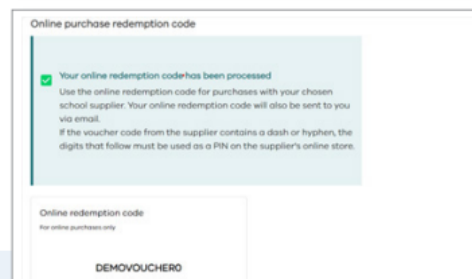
Online purchase redemption code

Your online redemption code has been processed

Use the online redemption code for purchases with your chosen school supplier. Your online redemption code will also be sent to you via email.

If the voucher code from the supplier contains a dash or hyphen, the digits that follow must be used as a PIN on the supplier's online store.

Online redemption code

For online purchases only

DEMOVOUCHER0